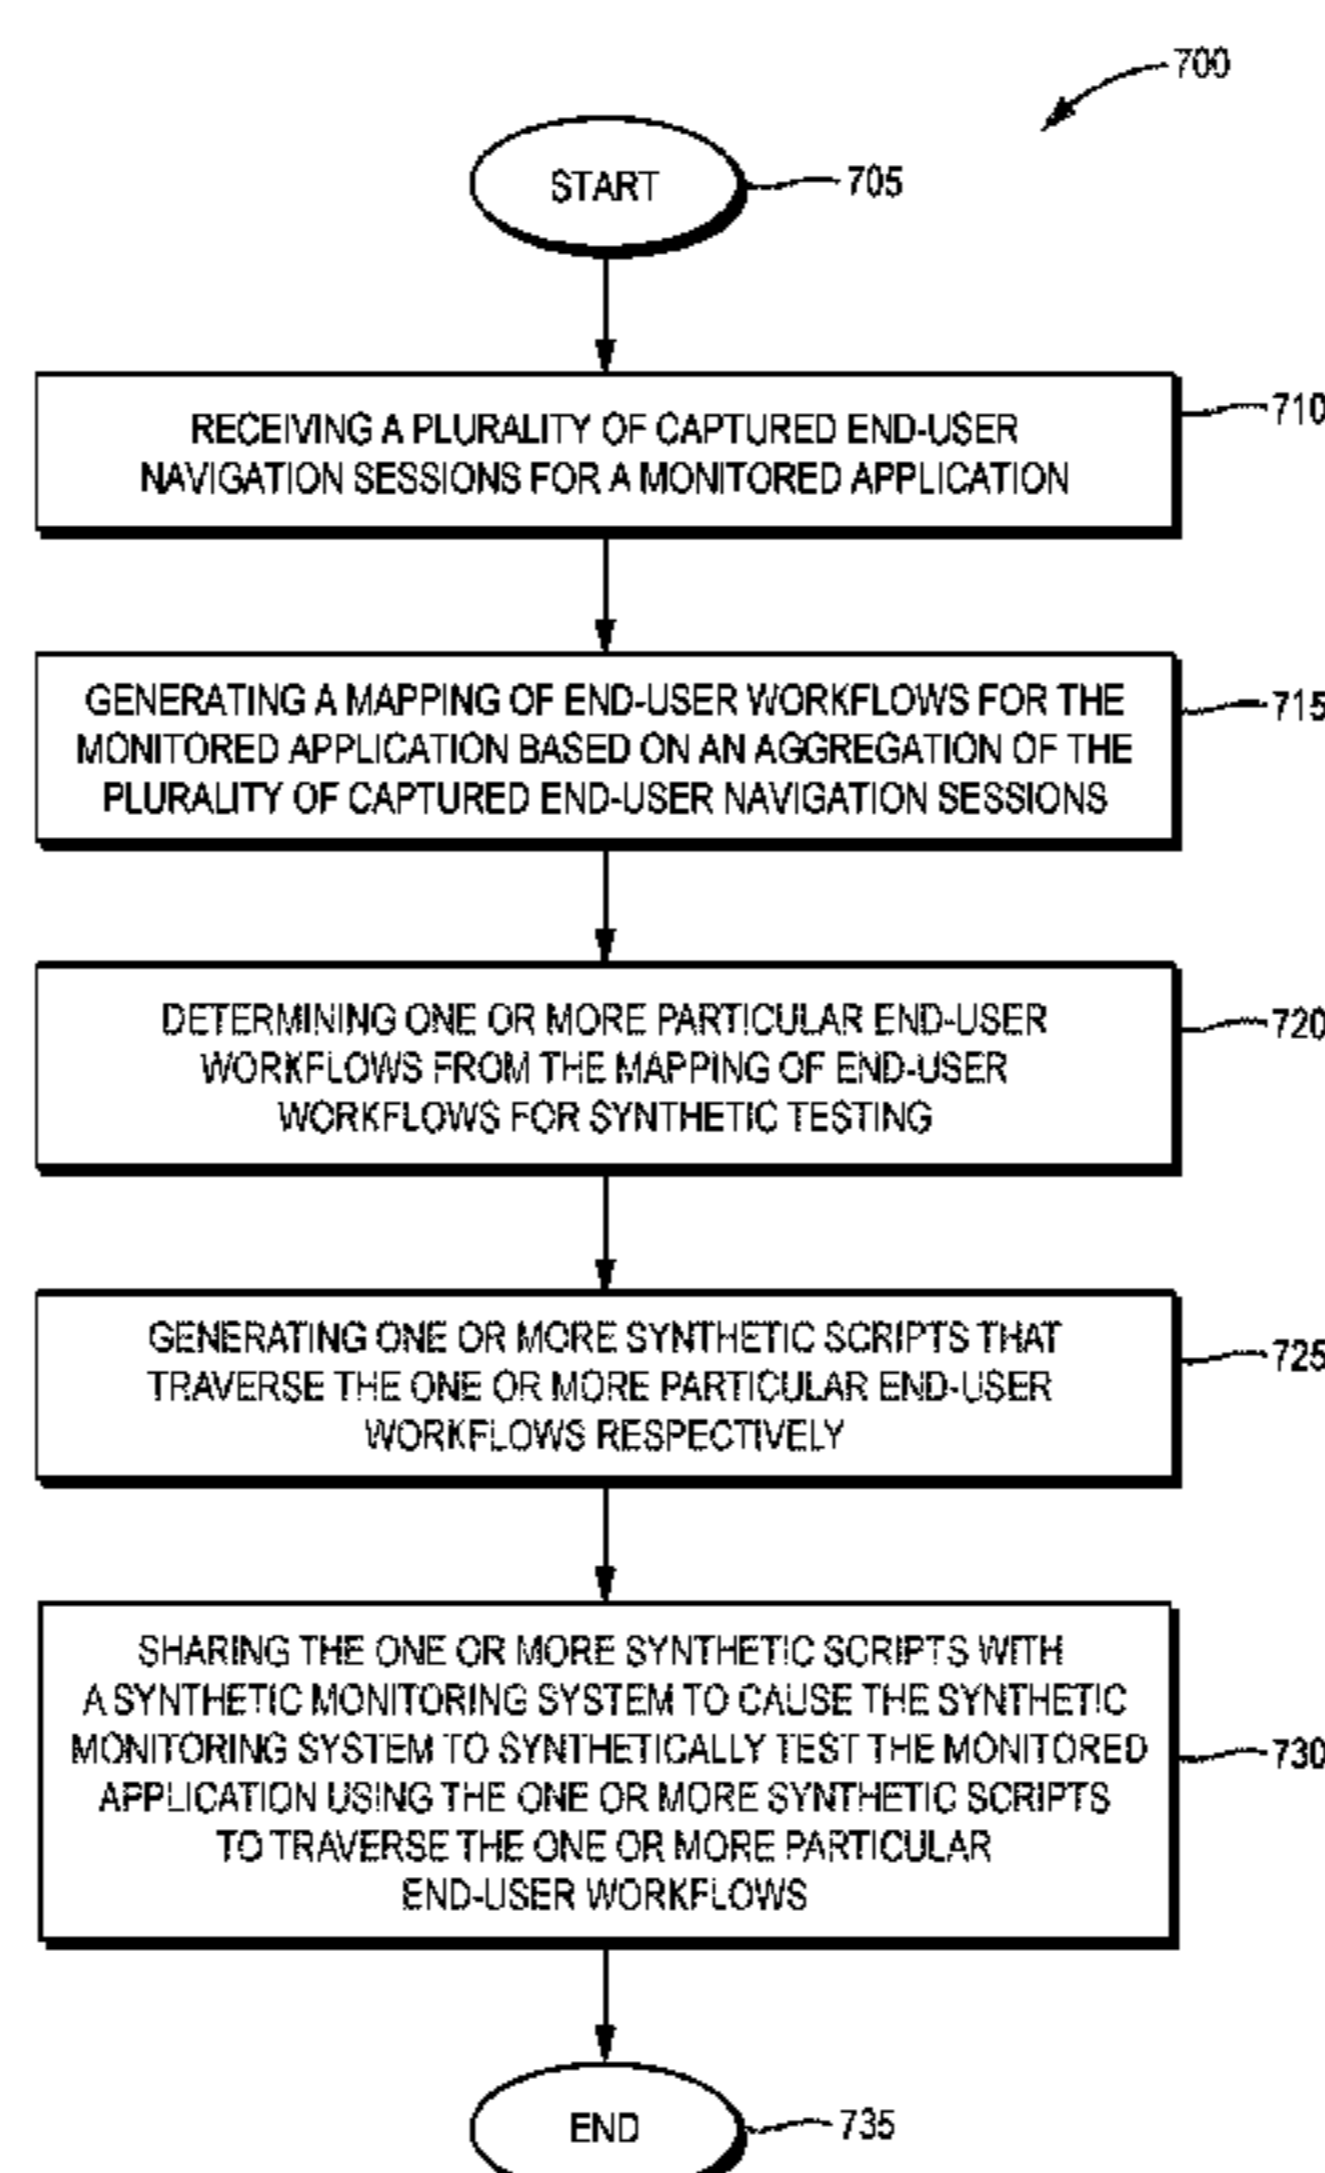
700

START

705

RECEIVING A PLURALITY OF CAPTURED END-USER NAVIGATION SESSIONS FOR A MONITORED APPLICATION

710

GENERATING A MAPPING OF END-USER WORKFLOWS FOR THE MONITORED APPLICATION BASED ON AN AGGREGATION OF THE PLURALITY OF CAPTURED END-USER NAVIGATION SESSIONS

715

DETERMINING ONE OR MORE PARTICULAR END-USER WORKFLOWS FROM THE MAPPING OF END-USER WORKFLOWS FOR SYNTHETIC TESTING

720

GENERATING ONE OR MORE SYNTHETIC SCRIPTS THAT TRAVERSE THE ONE OR MORE PARTICULAR END-USER WORKFLOWS RESPECTIVELY

725

SHARING THE ONE OR MORE SYNTHETIC SCRIPTS WITH A SYNTHETIC MONITORING SYSTEM TO CAUSE THE SYNTHETIC MONITORING SYSTEM TO SYNTHETICALLY TEST THE MONITORED APPLICATION USING THE ONE OR MORE SYNTHETIC SCRIPTS TO TRAVERSE THE ONE OR MORE PARTICULAR END-USER WORKFLOWS

730

END

735